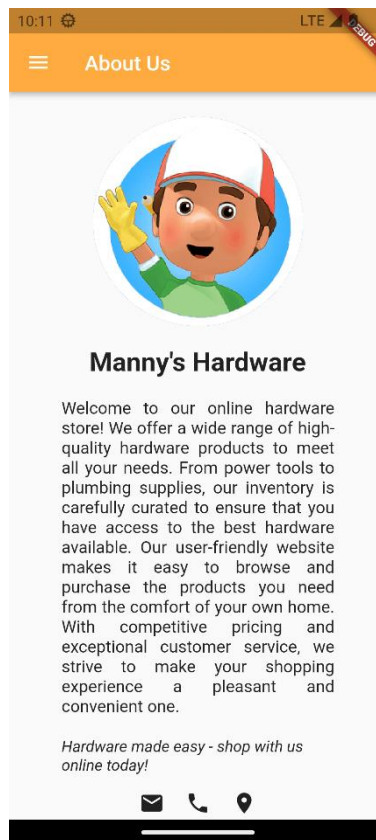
10:11 LTE DEBUG

About Us

Manny's Hardware

Welcome to our online hardware store! We offer a wide range of high-quality hardware products to meet all your needs. From power tools to plumbing supplies, our inventory is carefully curated to ensure that you have access to the best hardware available. Our user-friendly website makes it easy to browse and purchase the products you need from the comfort of your own home. With competitive pricing and exceptional customer service, we strive to make your shopping experience a pleasant and convenient one.

*Hardware made easy - shop with us online today!*